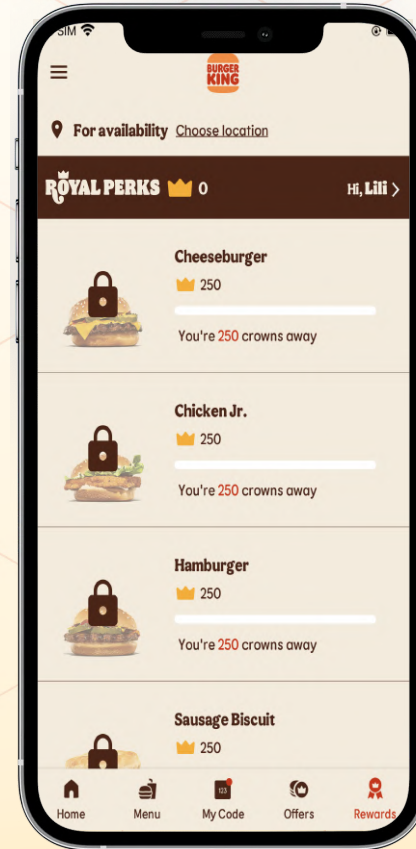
SIM

BURGER KING

For availability Choose location

ROYAL PERKS 0 Hi, Lili

Cheeseburger
250
You're 250 crowns away

Chicken Jr.
250
You're 250 crowns away

Hamburger
250
You're 250 crowns away

Sausage Biscuit
250

Home Menu 123 My Code Offers Rewards